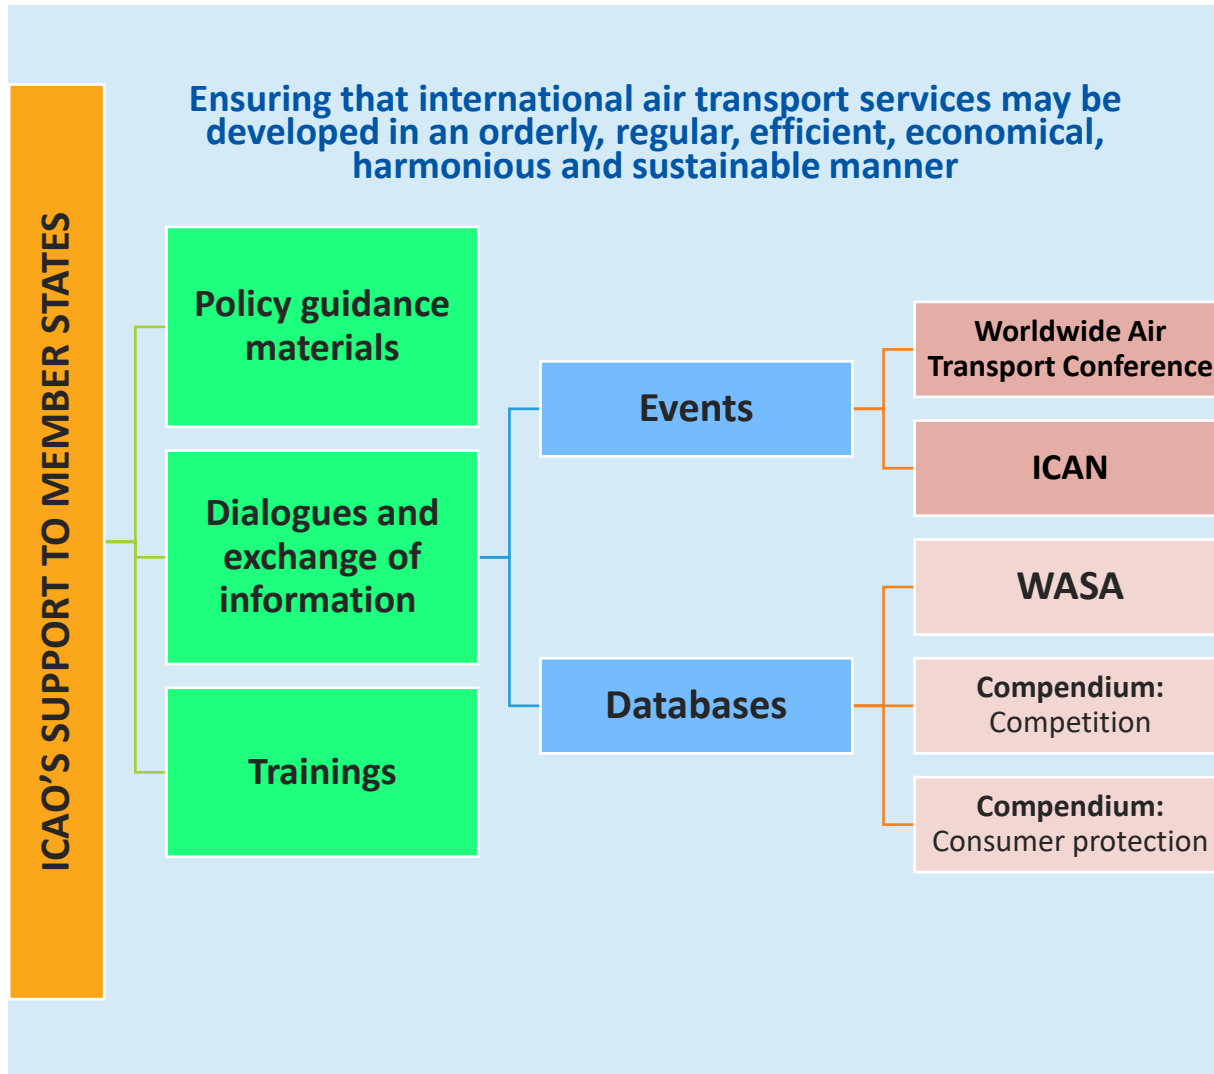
Ensuring that international air transport services may be developed in an orderly, regular, efficient, economical, harmonious and sustainable manner

ICAO'S SUPPORT TO MEMBER STATES

Policy guidance materials

Dialogues and exchange of information

Trainings

Events

Databases

Worldwide Air Transport Conference

ICAN

WASA

Compendium: Competition

Compendium: Consumer protection